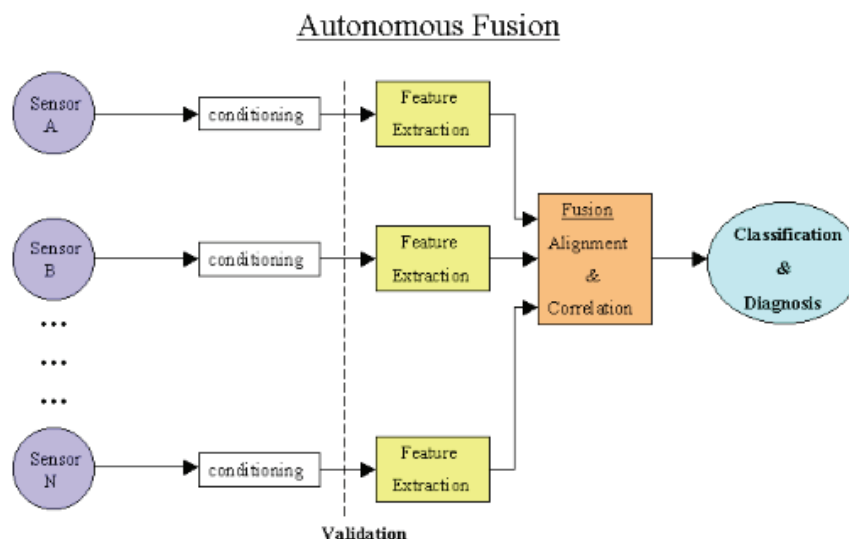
Autonomous Fusion

Sensor A

conditioning

Feature Extraction

Sensor B

conditioning

Feature Extraction

Fusion

Alignment & Correlation

Classification & Diagnosis

...

...

...

Sensor N

conditioning

Feature Extraction

Validation